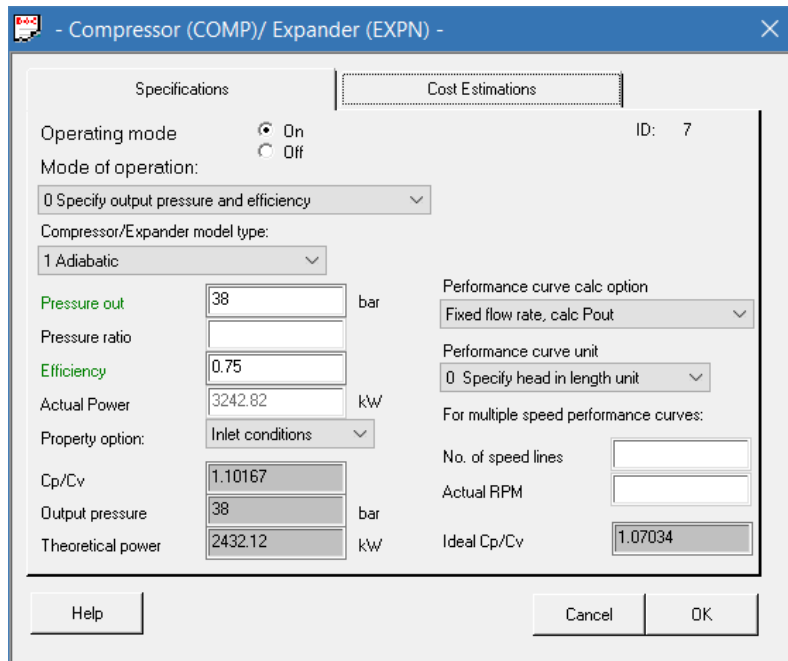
- Compressor (COMP)/ Expander (EXPN) -

Specifications
Cost Estimations

Operating mode
On
Off
ID: 7

Mode of operation:
0 Specify output pressure and efficiency

Compressor/Expander model type:
1 Adiabatic

Pressure out 38 bar
Pressure ratio
Efficiency 0.75
Actual Power 3242.82 kW
Property option: Inlet conditions

Cp/Cv 1.10167
Output pressure 38 bar
Theoretical power 2432.12 kW

Performance curve calc option
Fixed flow rate, calc Pout

Performance curve unit
0 Specify head in length unit

For multiple speed performance curves:

No. of speed lines
Actual RPM

Ideal Cp/Cv 1.07034

Help
Cancel
OK